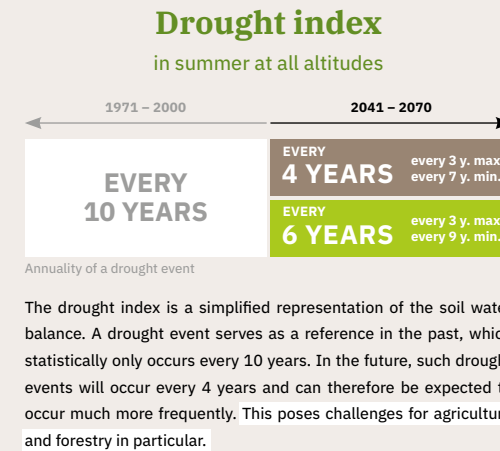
Drought index

in summer at all altitudes

1971 – 2000

2041 – 2070

EVERY 10 YEARS

EVERY 4 YEARS

every 3 y. max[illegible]

every 7 y. min.

EVERY 6 YEARS

every 3 y. max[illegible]

every 9 y. min.

Annuality of a drought event

The drought index is a simplified representation of the soil wate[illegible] balance. A drought event serves as a reference in the past, whic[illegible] statistically only occurs every 10 years. In the future, such droug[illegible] events will occur every 4 years and can therefore be expected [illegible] occur much more frequently. This poses challenges for agricultu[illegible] and forestry in particular.